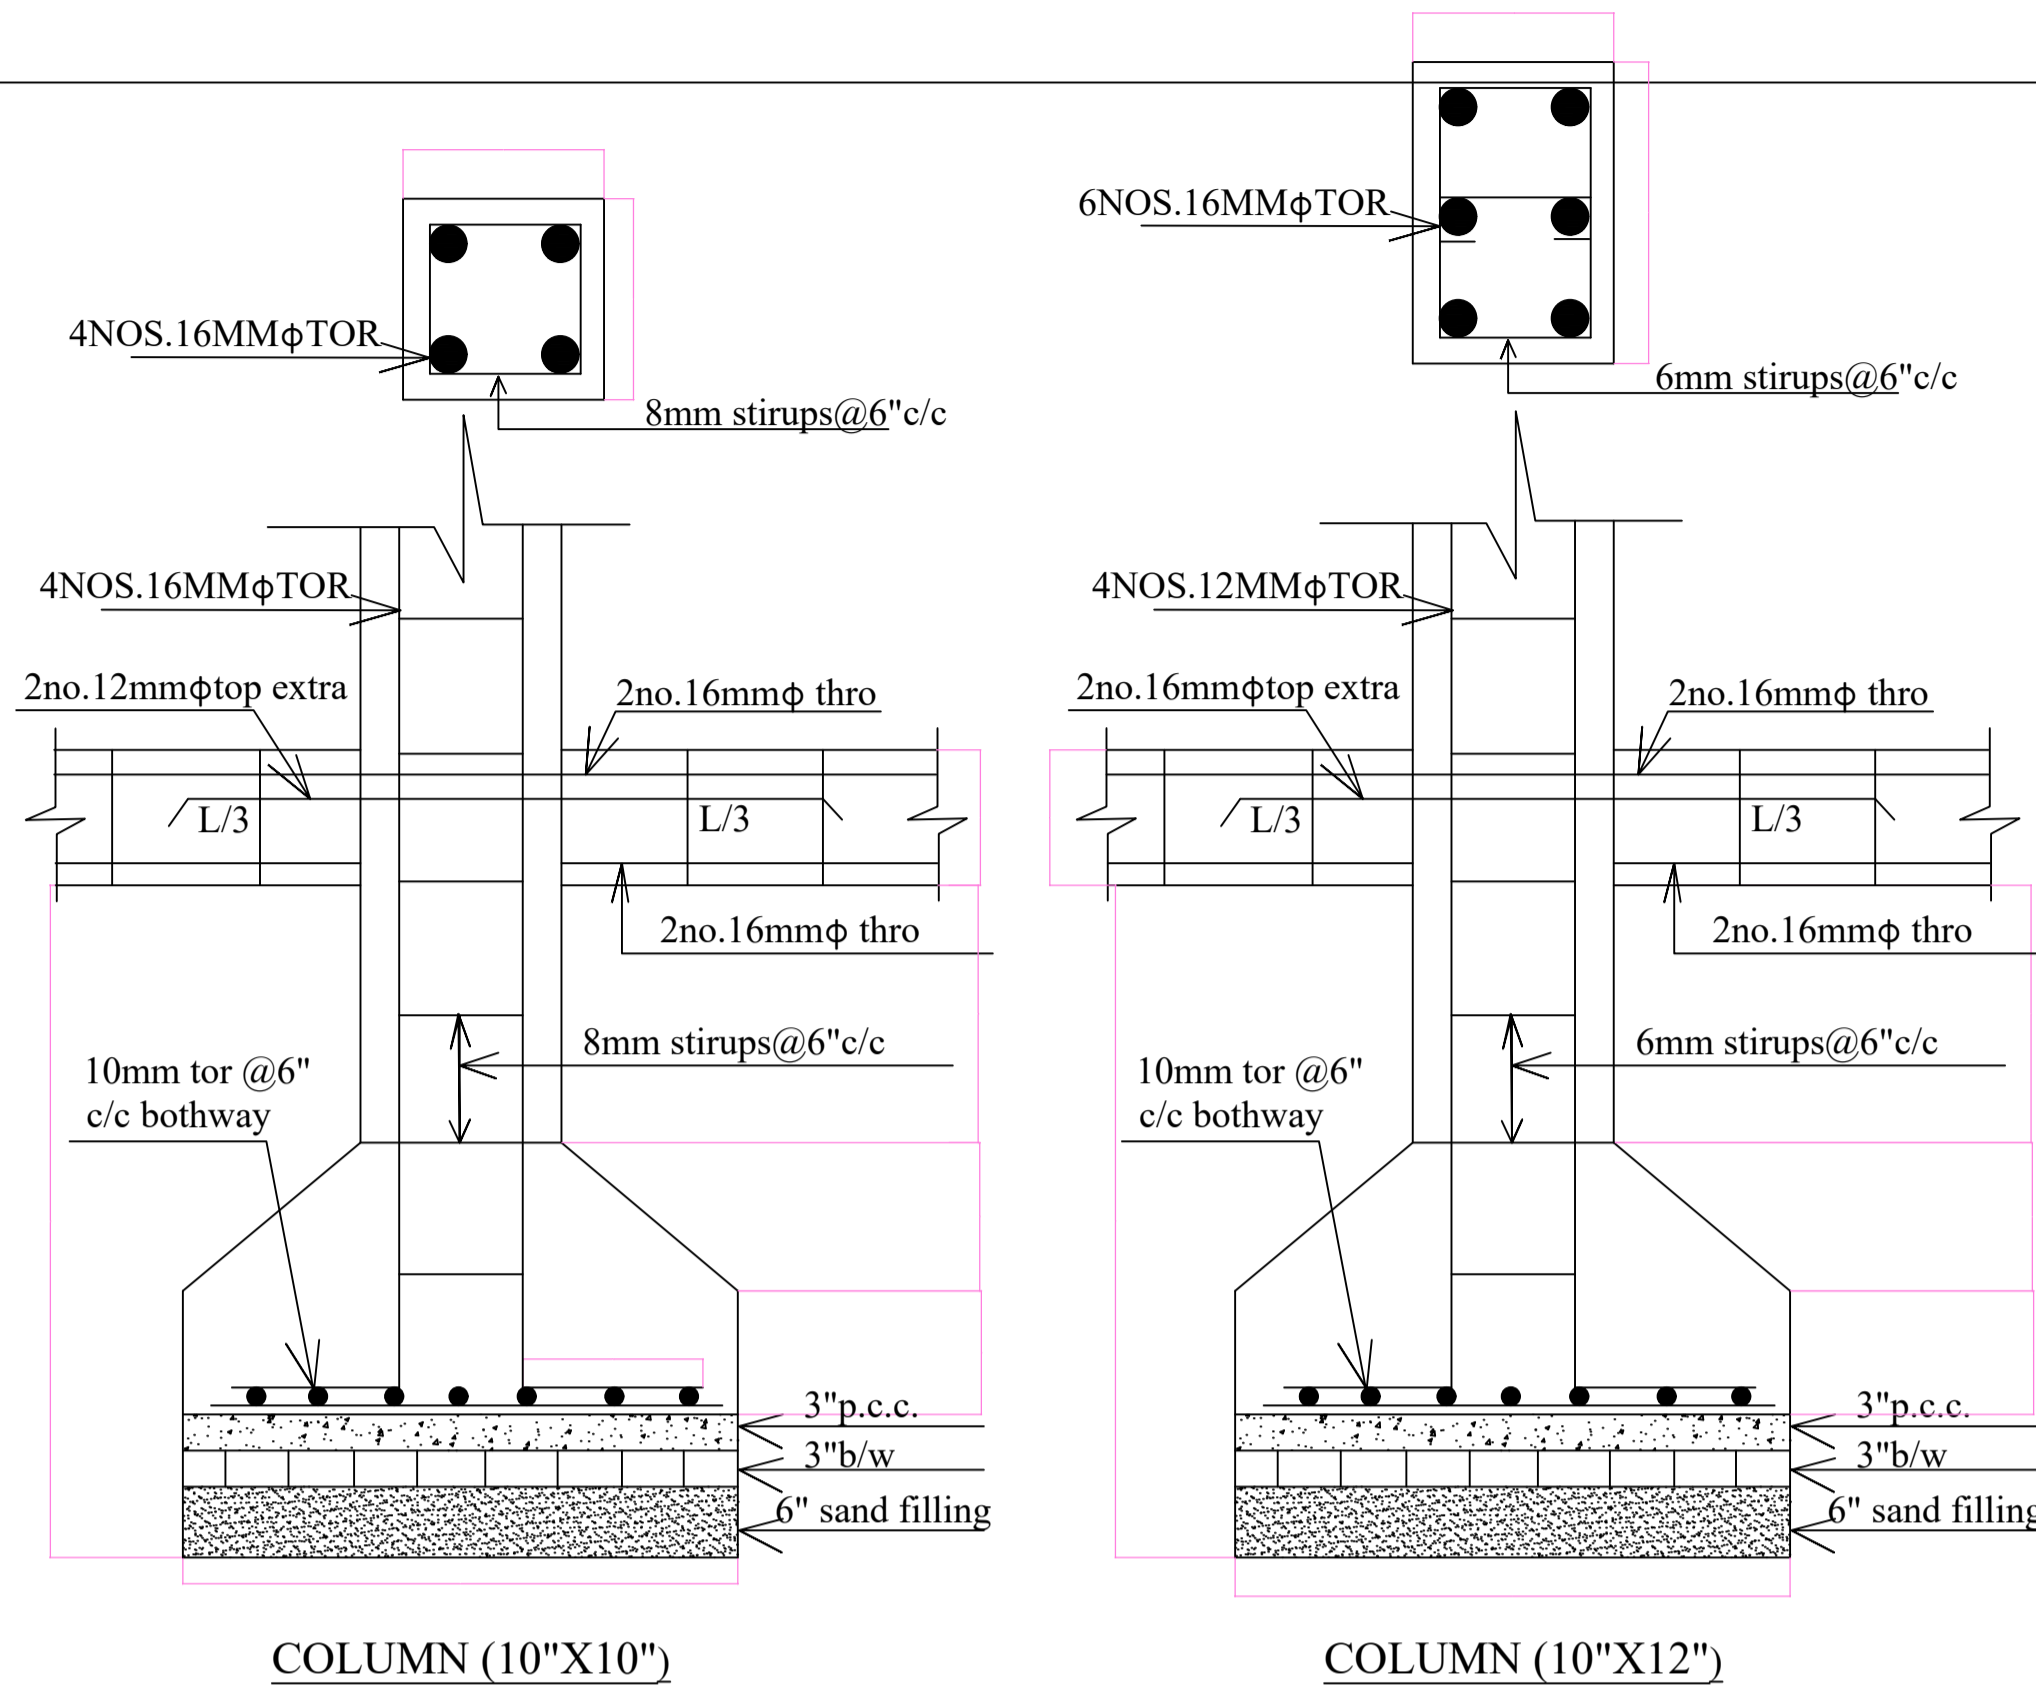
4NOS.16MMϕTOR

8mm stirups@6"c/c

4NOS.16MMϕTOR

2no.12mmϕtop extra

2no.16mmϕ thro

L/3

L/3

2no.16mmϕ thro

8mm stirups@6"c/c

10mm tor @6"
c/c bothway

3"p.c.c.

3"b/w

6" sand filling

COLUMN (10"X10")

6NOS.16MMϕTOR

6mm stirups@6"c/c

4NOS.12MMϕTOR

2no.16mmϕtop extra

2no.16mmϕ thro

L/3

L/3

2no.16mmϕ thro

6mm stirups@6"c/c

10mm tor @6"
c/c bothway

3"p.c.c.

3"b/w

6" sand filling

COLUMN (10"X12")